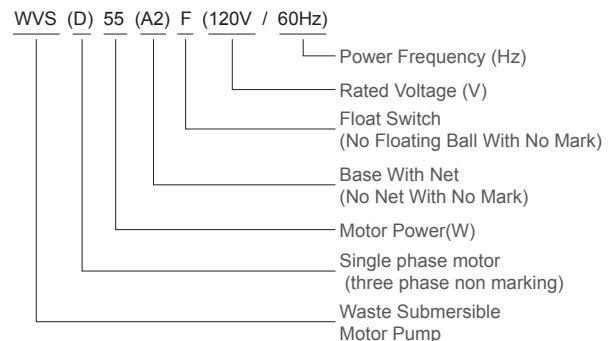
WVS (D) 55 (A2) F (120V / 60Hz)

Power Frequency (Hz)

Rated Voltage (V)

Float Switch
(No Floating Ball With No Mark)

Base With Net
(No Net With No Mark)

Motor Power(W)

Single phase motor
(three phase non marking)

Waste Submersible
Motor Pump